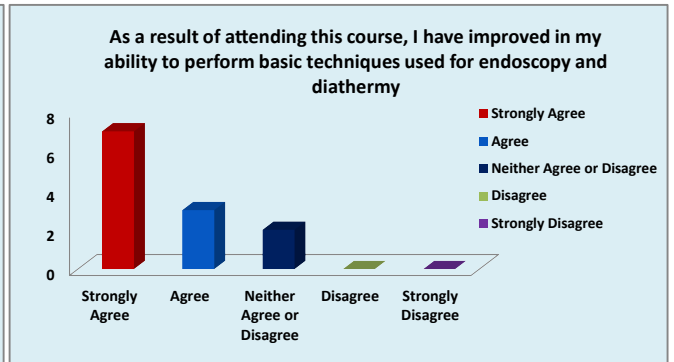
As a result of attending this course, I have improved in my ability to perform basic techniques used for endoscopy and diathermy

8
6
4
2
0

Strongly Agree
Agree
Neither Agree or Disagree
Disagree
Strongly Disagree

Strongly Agree
Agree
Neither Agree or Disagree
Disagree
Strongly Disagree